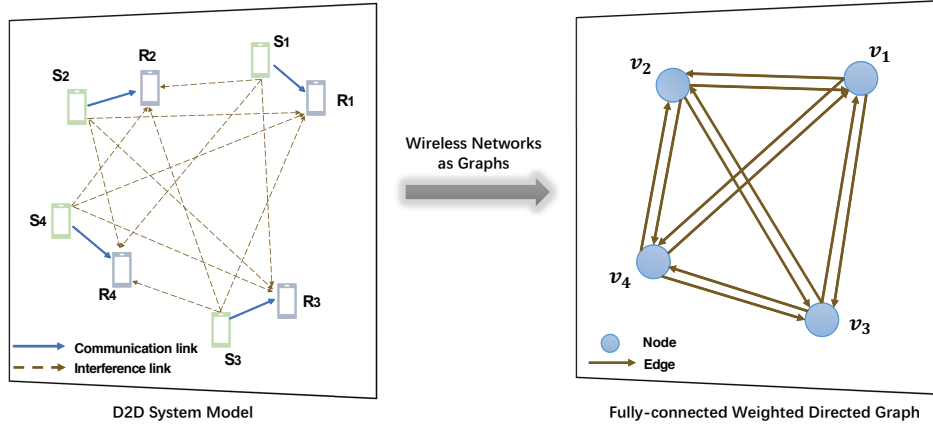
S$_2$
R$_2$
S$_1$
R$_1$
S$_4$
R$_4$
R$_3$
S$_3$
Communication link
Interference link

D2D System Model

Wireless Networks as Graphs

$v_2$
$v_1$
$v_4$
$v_3$
Node
Edge

Fully-connected Weighted Directed Graph